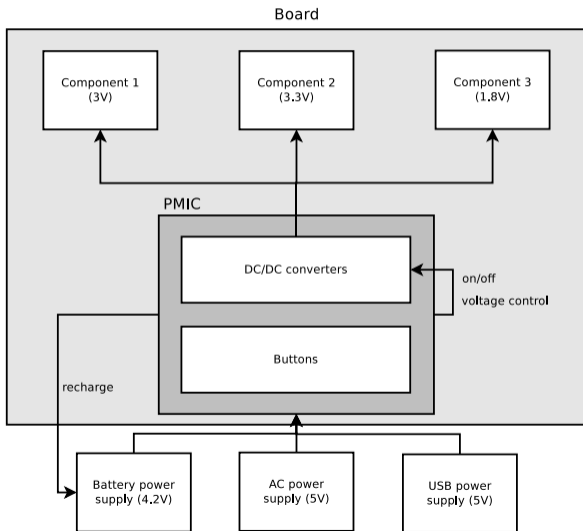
Board

Component 1
(3V)

Component 2
(3.3V)

Component 3
(1.8V)

PMIC

DC/DC converters

on/off

voltage control

Buttons

recharge

Battery power
supply (4.2V)

AC power
supply (5V)

USB power
supply (5V)